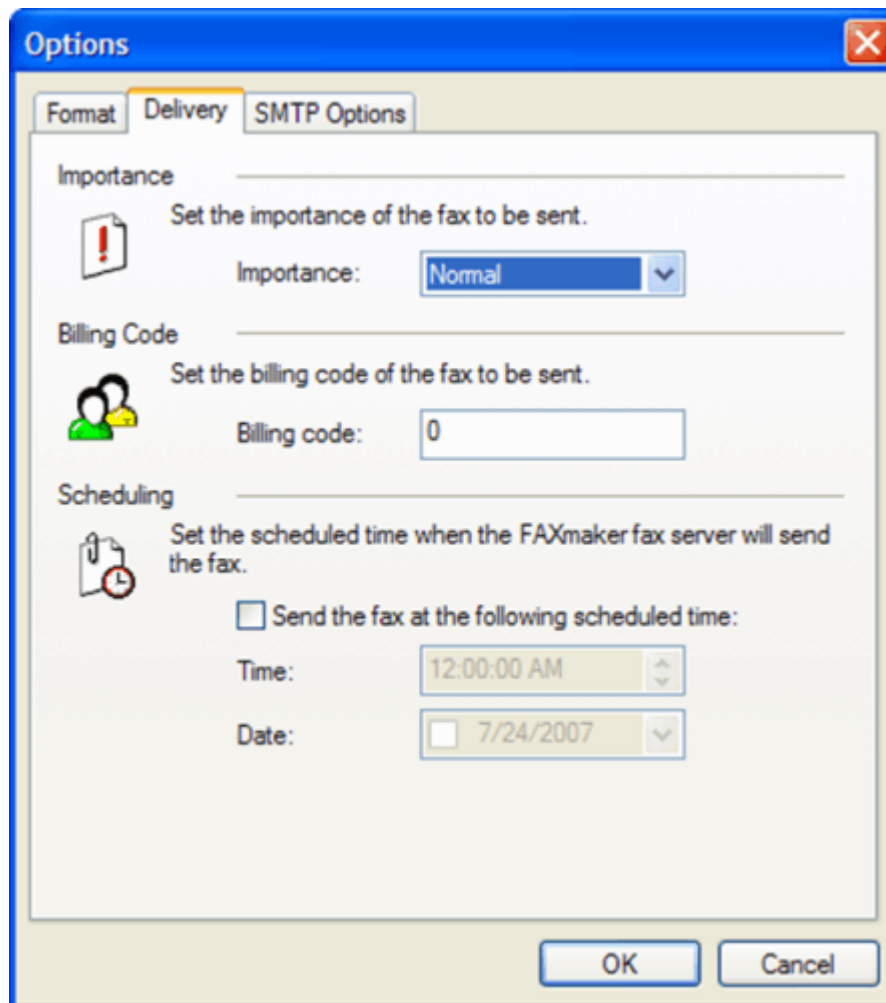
Options

Format | Delivery | SMTP Options

Importance

Set the importance of the fax to be sent.

Importance: Normal

Billing Code

Set the billing code of the fax to be sent.

Billing code: 0

Scheduling

Set the scheduled time when the FAXmaker fax server will send the fax.

Send the fax at the following scheduled time:

Time: 12:00:00 AM

Date: 7/24/2007

OK Cancel